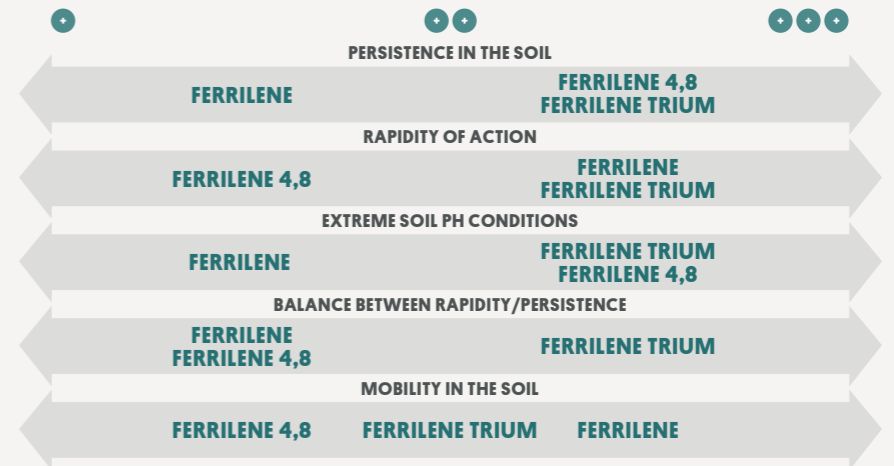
+ ++ +++

PERSISTENCE IN THE SOIL

FERRILENE

FERRILENE 4,8
FERRILENE TRIUM

RAPIDITY OF ACTION

FERRILENE 4,8

FERRILENE
FERRILENE TRIUM

EXTREME SOIL PH CONDITIONS

FERRILENE

FERRILENE TRIUM
FERRILENE 4,8

BALANCE BETWEEN RAPIDITY/PERSISTENCE

FERRILENE
FERRILENE 4,8

FERRILENE TRIUM

MOBILITY IN THE SOIL

FERRILENE 4,8

FERRILENE TRIUM

FERRILENE